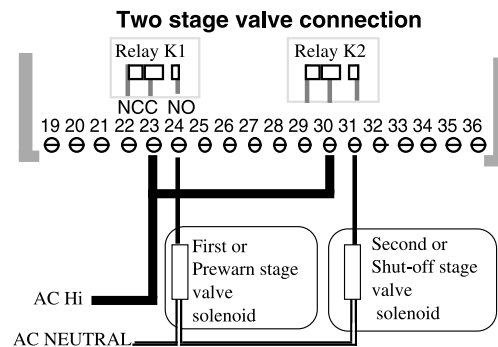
Two stage valve connection

Relay K1

Relay K2

NCC NO

19 20 21 22 23 24 25 26 27 28 29 30 31 32 33 34 35 36

First or Prewarn stage valve solenoid

Second or Shut-off stage valve solenoid

AC Hi

AC NEUTRAL